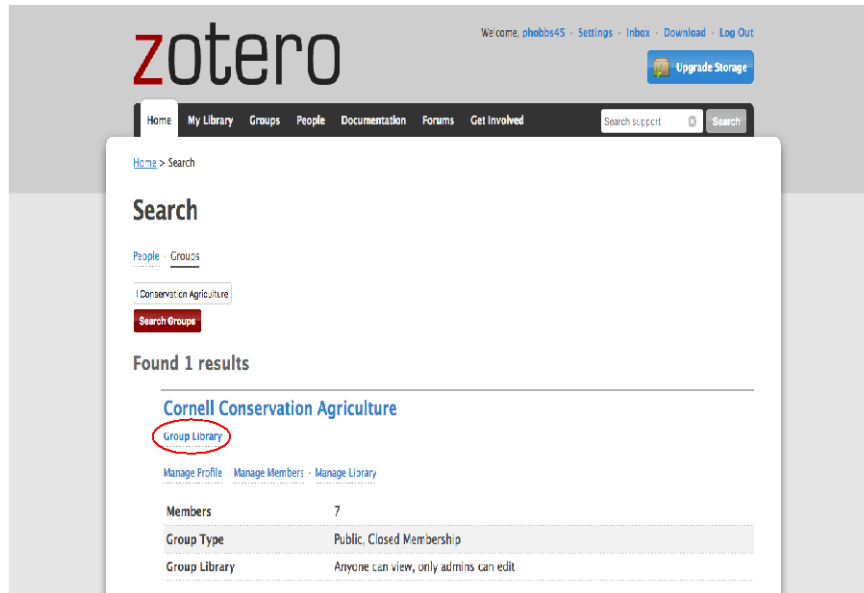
zotero

Welcome, phobbs45 · Settings · Inbox · Download · Log Out

Upgrade Storage

Home My Library Groups People Documentation Forums Get Involved

Search support

Search

Home > Search

Search

People · Groups

l Conservation Agriculture

Search Groups

Found 1 results

Cornell Conservation Agriculture

Group Library

Manage Profile · Manage Members · Manage Library

| Members | 7 |
|---|---|
| Group Type | Public, Closed Membership |
| Group Library | Anyone can view, only admins can edit |